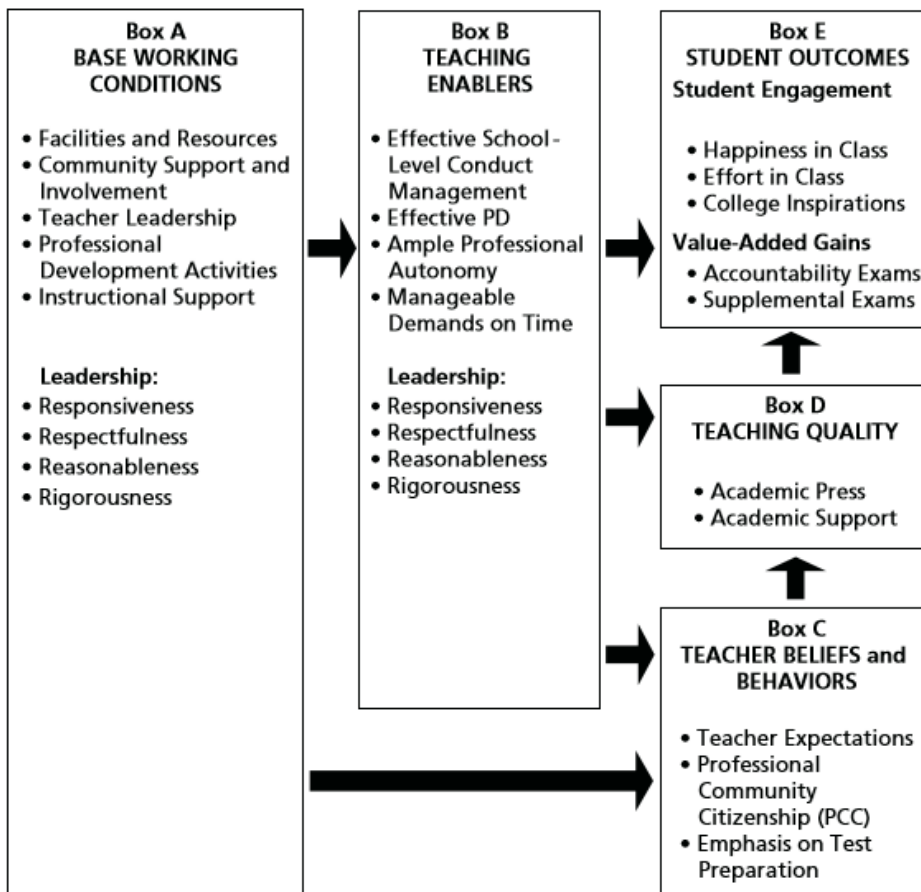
Box A
BASE WORKING CONDITIONS

• Facilities and Resources
• Community Support and Involvement
• Teacher Leadership
• Professional Development Activities
• Instructional Support

Leadership:
• Responsiveness
• Respectfulness
• Reasonableness
• Rigorousness

Box B
TEACHING ENABLERS

• Effective School-Level Conduct Management
• Effective PD
• Ample Professional Autonomy
• Manageable Demands on Time

Leadership:
• Responsiveness
• Respectfulness
• Reasonableness
• Rigorousness

Box E
STUDENT OUTCOMES
Student Engagement

• Happiness in Class
• Effort in Class
• College Inspirations

Value-Added Gains
• Accountability Exams
• Supplemental Exams

Box D
TEACHING QUALITY

• Academic Press
• Academic Support

Box C
TEACHER BELIEFS and BEHAVIORS

• Teacher Expectations
• Professional Community Citizenship (PCC)
• Emphasis on Test Preparation